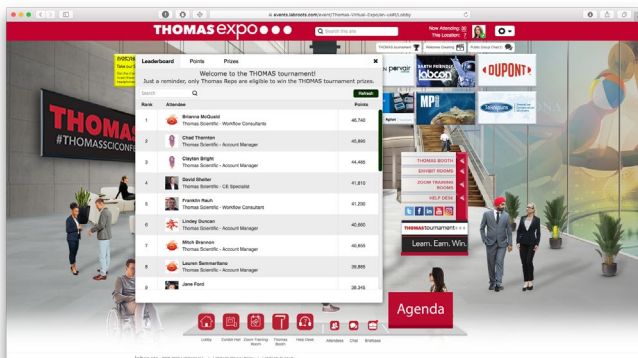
events.labroots.com/event/Thomas-Virtual-Expo/an-call/3,lobby

THOMAS expo

Search this site

Now Attending: 30
This Location: 7

THOMAS tournament | Welcome Greeting | Public Group Chat

EVERYONE
Take our S

#THOMASSCICONF

Leaderboard Points Prizes

Welcome to the THOMAS tournament!
Just a reminder, only Thomas Reps are eligible to win the THOMAS tournament prizes.

Search

Refresh

| Rank | Attendee | Points |
|---|---|---|
| 1 | Brianna McQuaid<br>Thomas Scientific - Workflow Consultants | 46,745 |
| 2 | Chad Thornton<br>Thomas Scientific - Account Manager | 45,895 |
| 3 | Clayton Bright<br>Thomas Scientific - Account Manager | 44,485 |
| 4 | David Shelter<br>Thomas Scientific - CE Specialist | 41,810 |
| 5 | Franklin Rauh<br>Thomas Scientific - Workflow Consultant | 41,230 |
| 6 | Lindey Duncan<br>Thomas Scientific - Account Manager | 40,650 |
| 7 | Mitch Brannan<br>Thomas Scientific - Account Manager | 40,605 |
| 8 | Lauren Sammartano<br>Thomas Scientific - Account Manager | 39,885 |
| 9 | Jane Ford | 38,345 |

porvair
labcon
DUPONT
MP
Teleflex

THOMAS BOOTH
EXHIBIT ROOMS
ZOOM TRAINING ROOMS
HELP DESK

THOMAStournament
Learn. Earn. Win.

Agenda

Lobby
Exhibit Hall
Zoom Training Room
Thomas Booth
Help Desk
Attendees
Chat
Briefcase